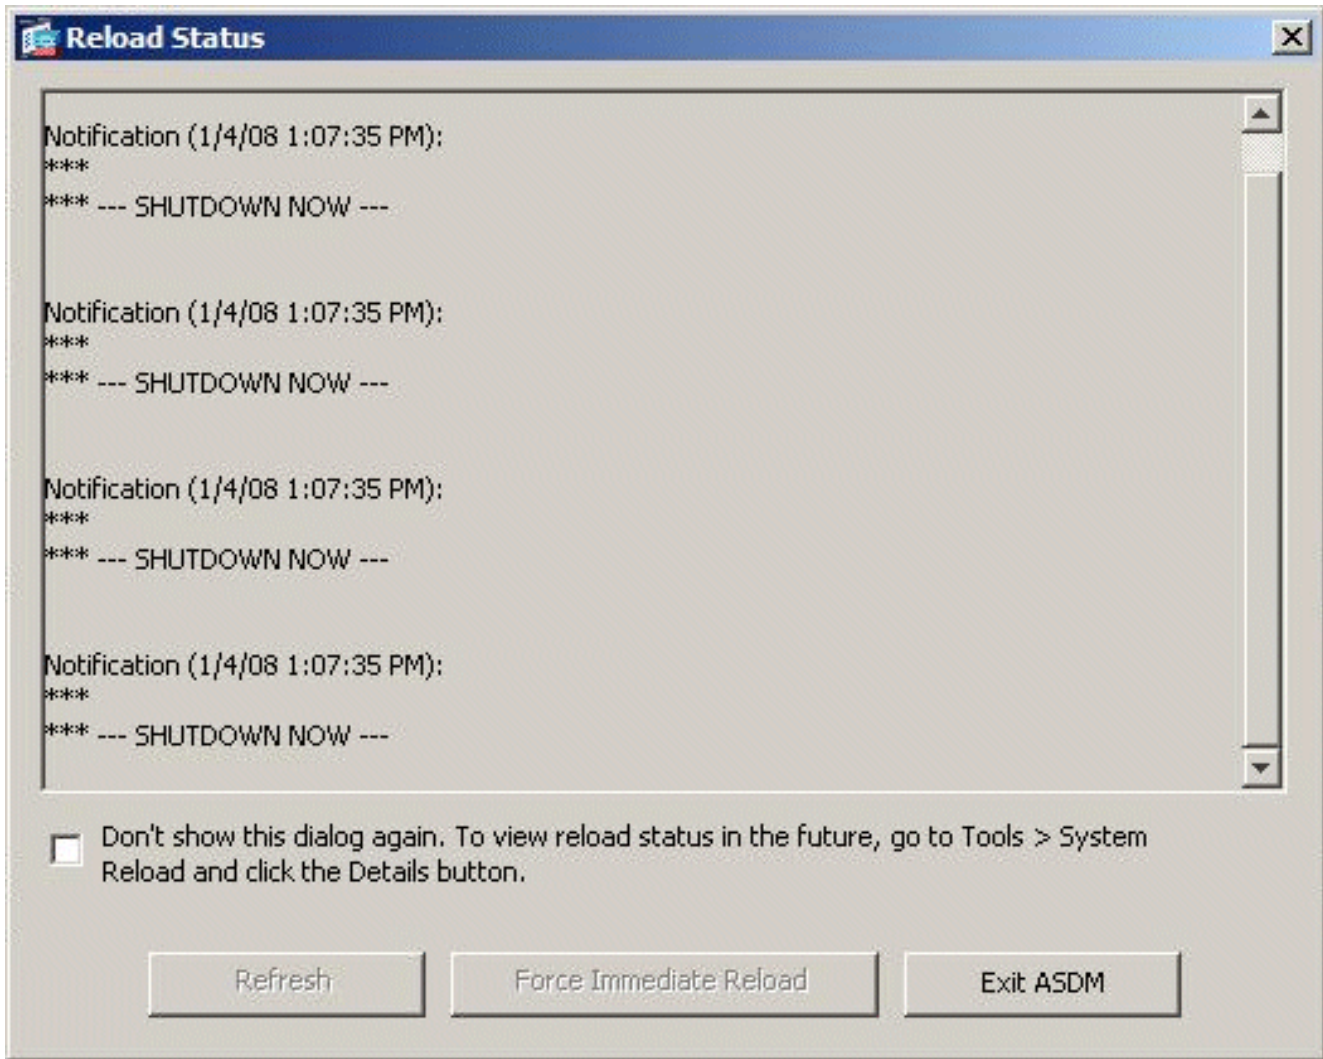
Reload Status

Notification (1/4/08 1:07:35 PM):
***
*** --- SHUTDOWN NOW ---

Notification (1/4/08 1:07:35 PM):
***
*** --- SHUTDOWN NOW ---

Notification (1/4/08 1:07:35 PM):
***
*** --- SHUTDOWN NOW ---

Notification (1/4/08 1:07:35 PM):
***
*** --- SHUTDOWN NOW ---

Don't show this dialog again. To view reload status in the future, go to Tools > System Reload and click the Details button.

Refresh

Force Immediate Reload

Exit ASDM